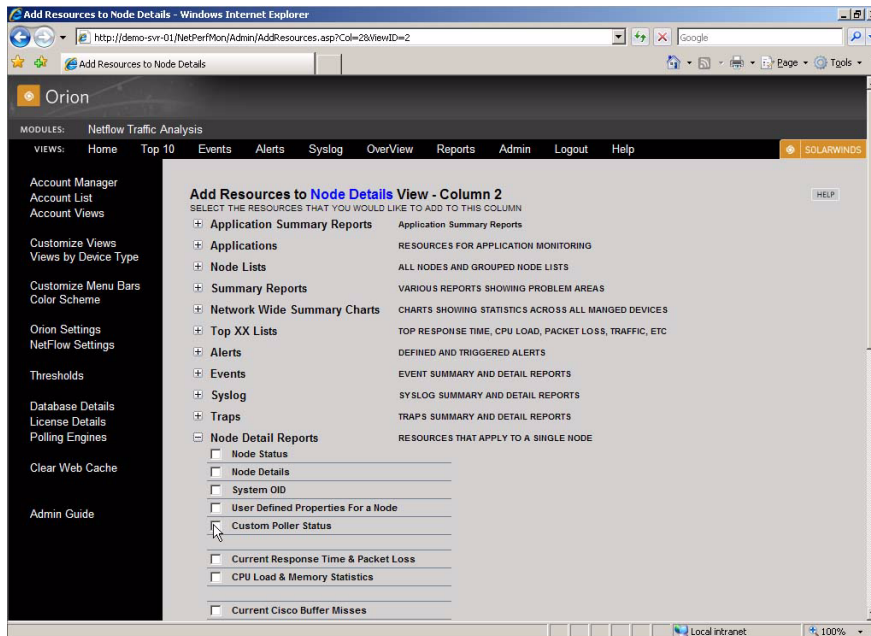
Add Resources to Node Details - Windows Internet Explorer

http://demo-svr-01/NetPerfMon/Admin/AddResources.asp?Col=2&ViewID=2

Google

Add Resources to Node Details

Page ▾ Tools ▾

Orion

MODULES: Netflow Traffic Analysis

VIEWS: Home Top 10 Events Alerts Syslog OverView Reports Admin Logout Help

SOLARWINDS

Account Manager
Account List
Account Views

Customize Views
Views by Device Type

Customize Menu Bars
Color Scheme

Orion Settings
NetFlow Settings

Thresholds

Database Details
License Details
Polling Engines

Clear Web Cache

Admin Guide

Add Resources to Node Details View - Column 2
SELECT THE RESOURCES THAT YOU WOULD LIKE TO ADD TO THIS COLUMN

HELP

| | |
|---|---|
| Application Summary Reports | Application Summary Reports |
| Applications | RESOURCES FOR APPLICATION MONITORING |
| Node Lists | ALL NODES AND GROUPED NODE LISTS |
| Summary Reports | VARIOUS REPORTS SHOWING PROBLEM AREAS |
| Network Wide Summary Charts | CHARTS SHOWING STATISTICS ACROSS ALL MANGED DEVICES |
| Top XX Lists | TOP RESPONSE TIME, CPU LOAD, PACKET LOSS, TRAFFIC, ETC |
| Alerts | DEFINED AND TRIGGERED ALERTS |
| Events | EVENT SUMMARY AND DETAIL REPORTS |
| Syslog | SYSLOG SUMMARY AND DETAIL REPORTS |
| Traps | TRAPS SUMMARY AND DETAIL REPORTS |
| Node Detail Reports | RESOURCES THAT APPLY TO A SINGLE NODE |

Node Status
Node Details
System OID
User Defined Properties For a Node
Custom Poller Status
Current Response Time & Packet Loss
CPU Load & Memory Statistics
Current Cisco Buffer Misses

Local intranet
100%